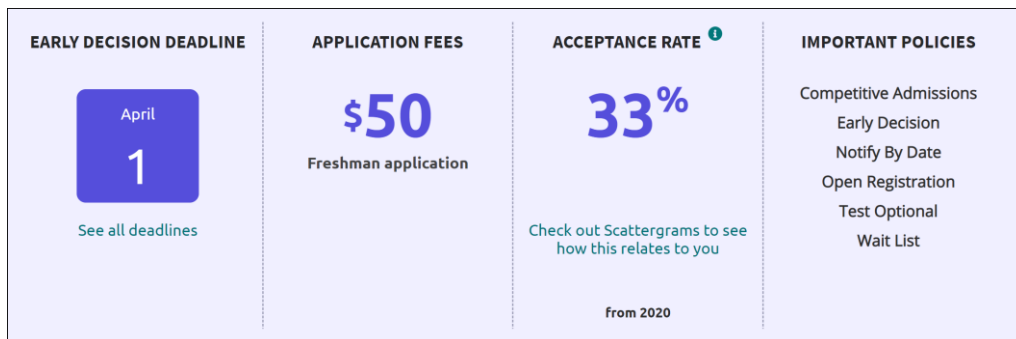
EARLY DECISION DEADLINE

April

1

See all deadlines

APPLICATION FEES

$50

Freshman application

ACCEPTANCE RATE i

33%

Check out Scattergrams to see how this relates to you

from 2020

IMPORTANT POLICIES

Competitive Admissions

Early Decision

Notify By Date

Open Registration

Test Optional

Wait List